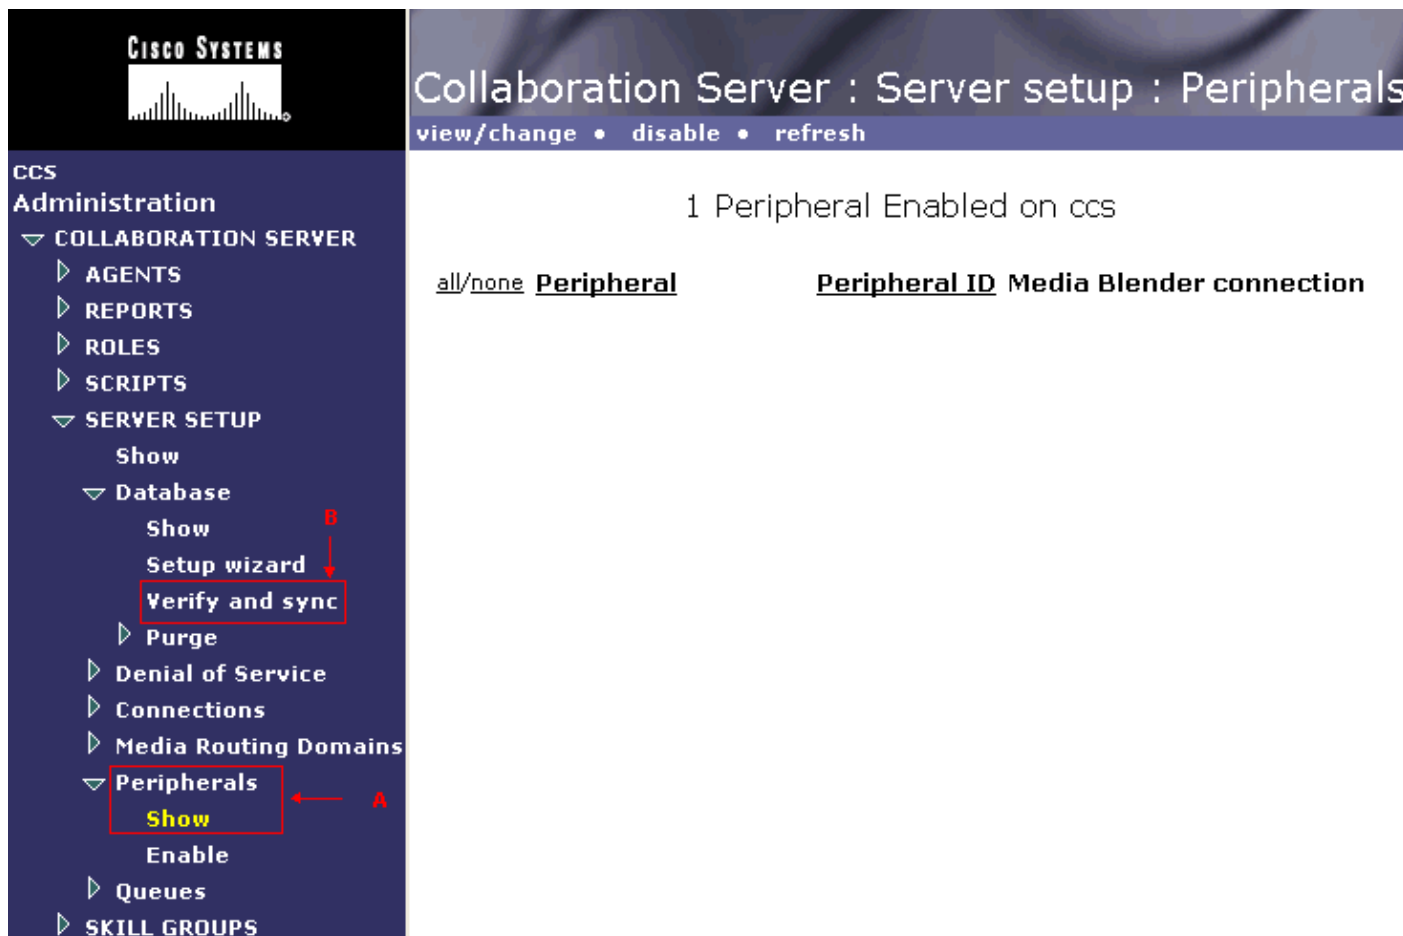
Cisco Systems

ccs
Administration
COLLABORATION SERVER
AGENTS
REPORTS
ROLES
SCRIPTS
SERVER SETUP
Show
Database
Show
Setup wizard
Verify and sync
Purge
Denial of Service
Connections
Media Routing Domains
Peripherals
Show
Enable
Queues
SKILL GROUPS

B
A

Collaboration Server : Server setup : Peripherals
view/change • disable • refresh

1 Peripheral Enabled on ccs

all/none Peripheral Peripheral ID Media Blender connection